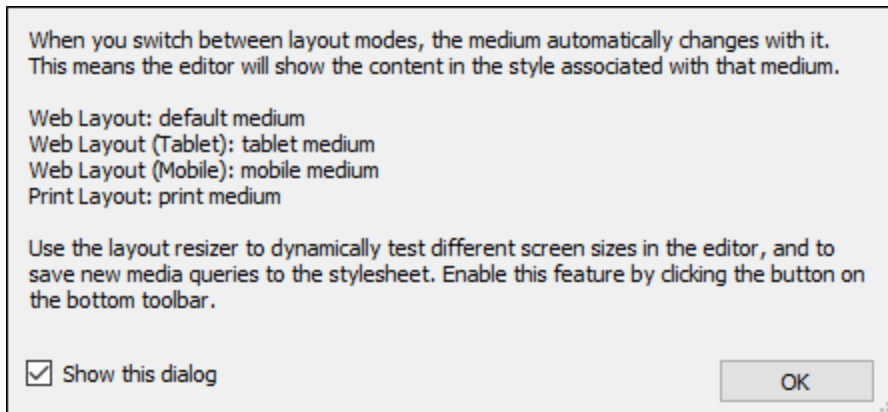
When you switch between layout modes, the medium automatically changes with it. This means the editor will show the content in the style associated with that medium.

Web Layout: default medium
Web Layout (Tablet): tablet medium
Web Layout (Mobile): mobile medium
Print Layout: print medium

Use the layout resizer to dynamically test different screen sizes in the editor, and to save new media queries to the stylesheet. Enable this feature by clicking the button on the bottom toolbar.

Show this dialog

OK